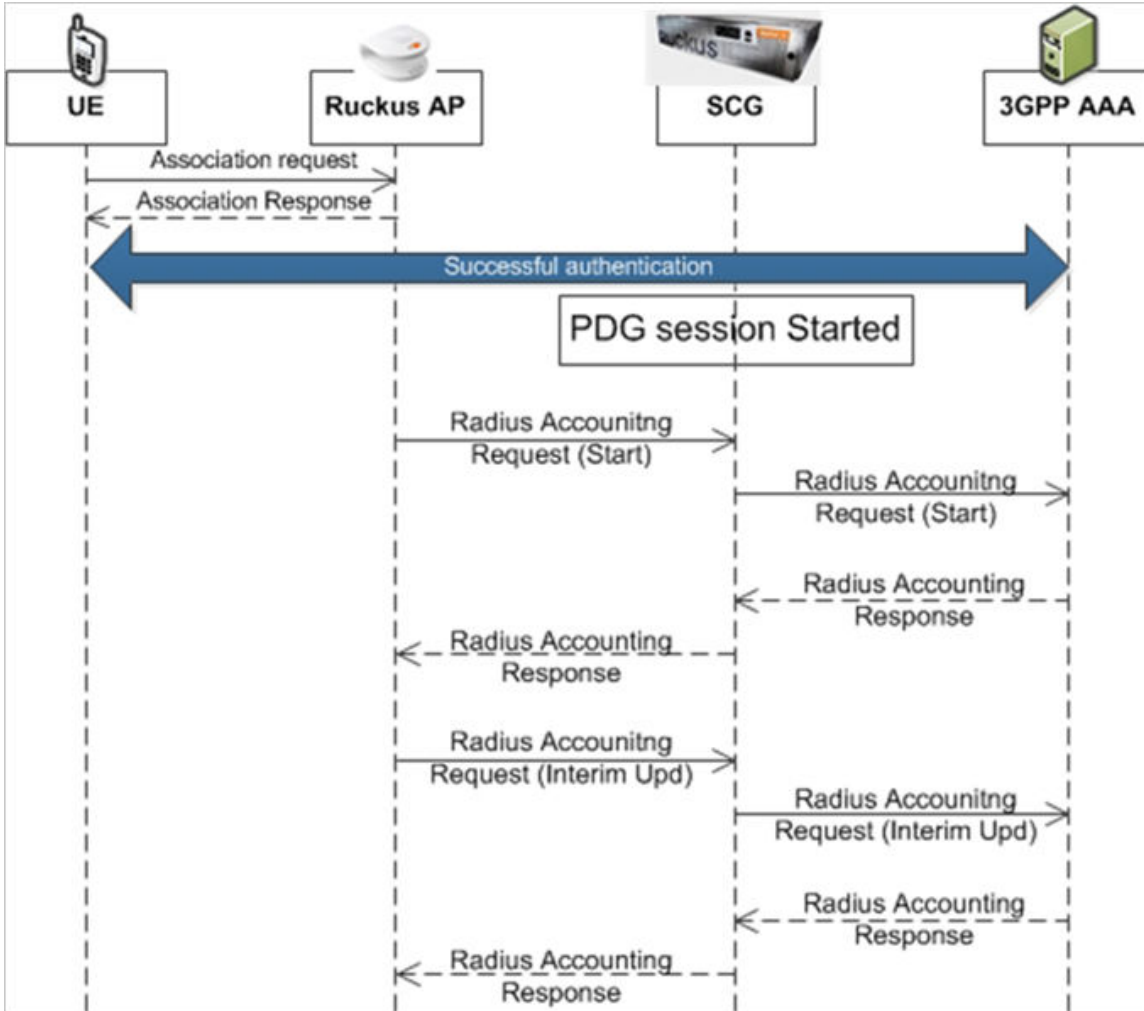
ruckus

UE

Ruckus AP

SCG

3GPP AAA

Association request

Association Response

Successful authentication

PDG session Started

Radius Accounitng Request (Start)

Radius Accounitng Request (Start)

Radius Accounting Response

Radius Accounting Response

Radius Accounitng Request (Interim Upd)

Radius Accounitng Request (Interim Upd)

Radius Accounting Response

Radius Accounting Response